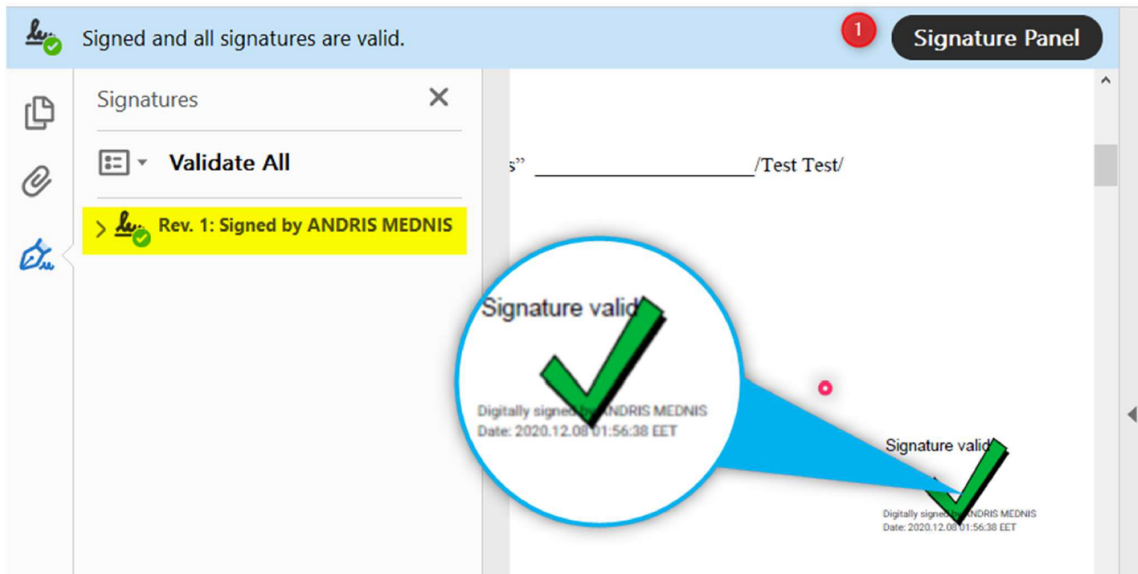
Signed and all signatures are valid.

1

Signature Panel

Signatures

Validate All

Rev. 1: Signed by ANDRIS MEDNIS

s" ____________________ /Test Test/

Signature valid

Digitally signed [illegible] ANDRIS MEDNIS
Date: 2020.12.08 01:56:38 EET

Signature valid

Digitally signed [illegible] ANDRIS MEDNIS
Date: 2020.12.08 01:56:38 EET